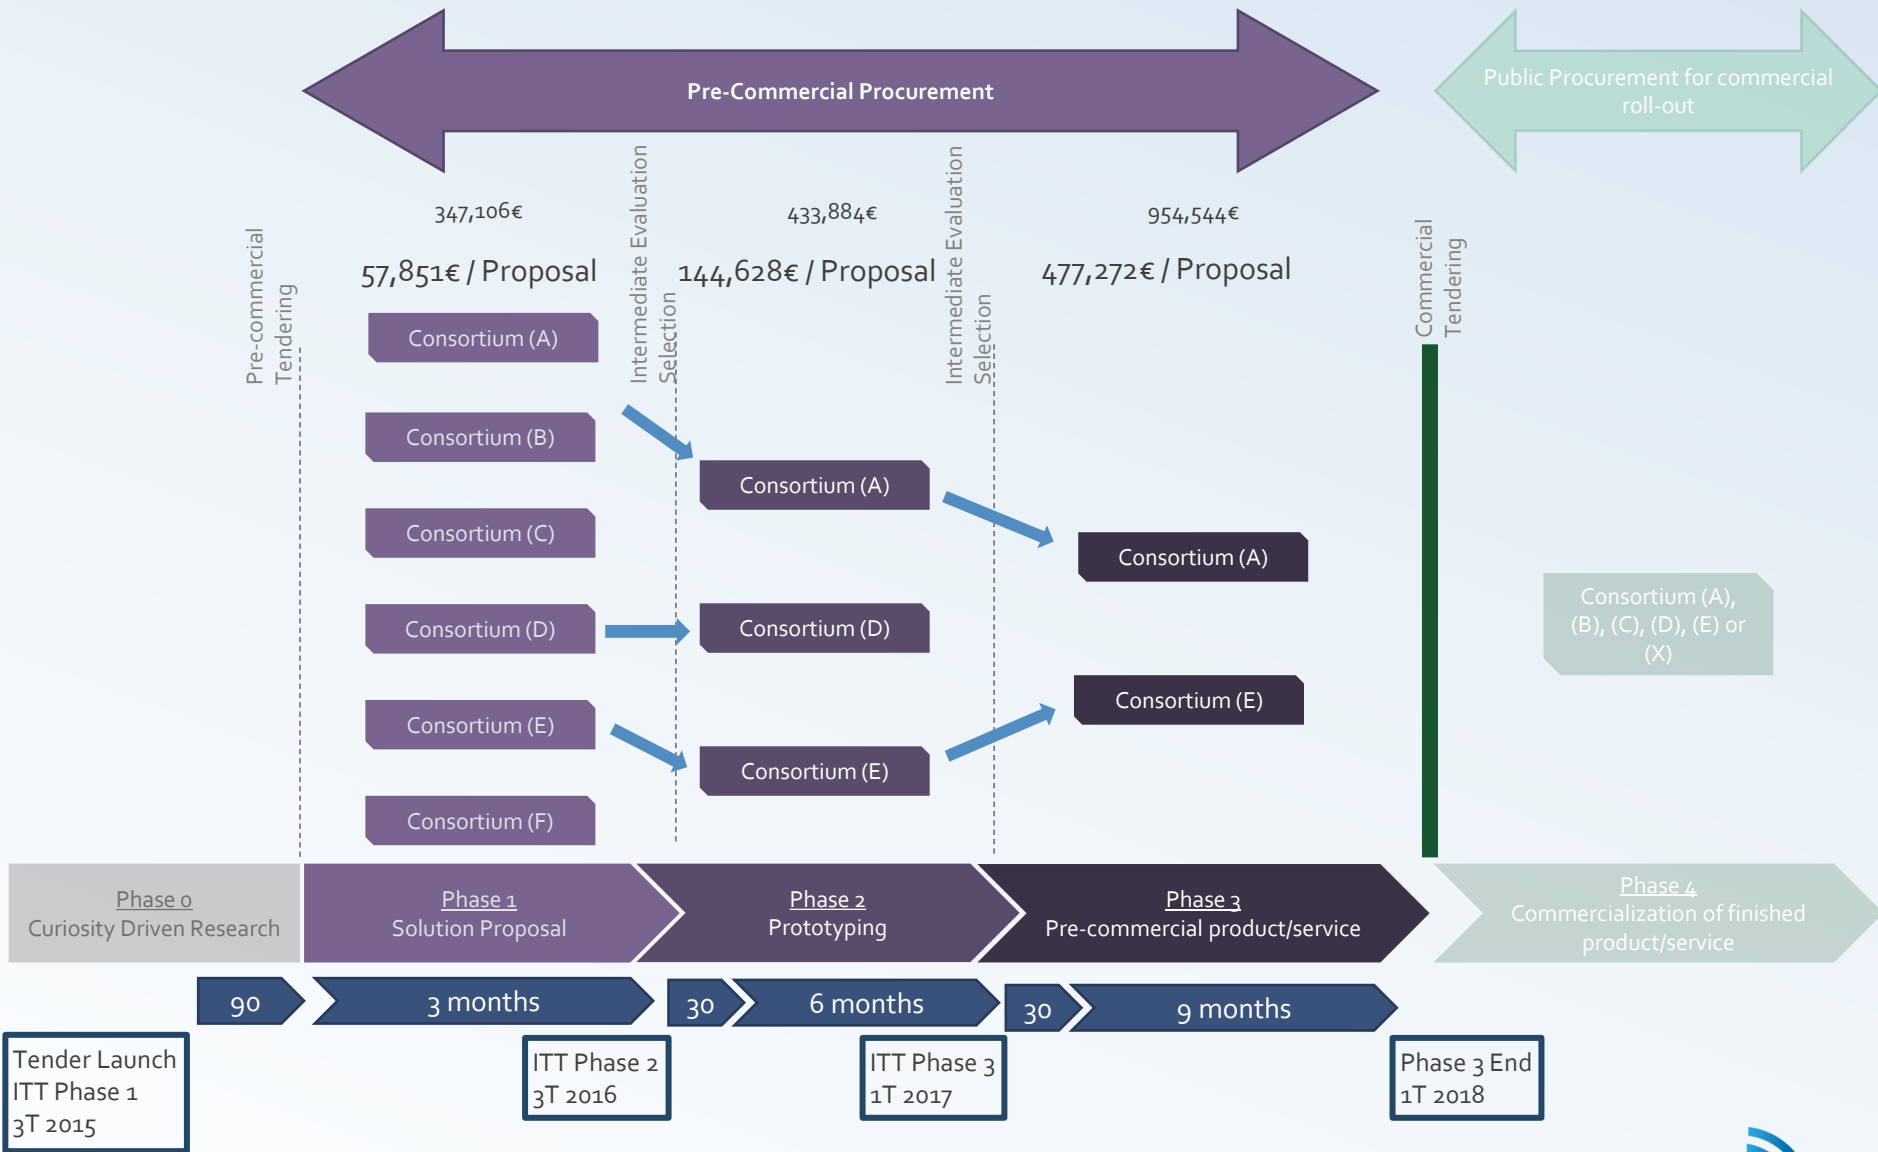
Pre-Commercial Procurement

Public Procurement for commercial roll-out

Pre-commercial Tendering

347,106€

57,851€ / Proposal

Intermediate Evaluation Selection

433,884€

144,628€ / Proposal

Intermediate Evaluation Selection

954,544€

477,272€ / Proposal

Commercial Tendering

Consortium (A)

Consortium (B)

Consortium (C)

Consortium (D)

Consortium (E)

Consortium (F)

Consortium (A)

Consortium (D)

Consortium (E)

Consortium (A)

Consortium (E)

Consortium (A), (B), (C), (D), (E) or (X)

Phase 0
Curiosity Driven Research

Phase 1
Solution Proposal

Phase 2
Prototyping

Phase 3
Pre-commercial product/service

Phase 4
Commercialization of finished product/service

90

3 months

30

6 months

30

9 months

Tender Launch
ITT Phase 1
3T 2015

ITT Phase 2
3T 2016

ITT Phase 3
1T 2017

Phase 3 End
1T 2018